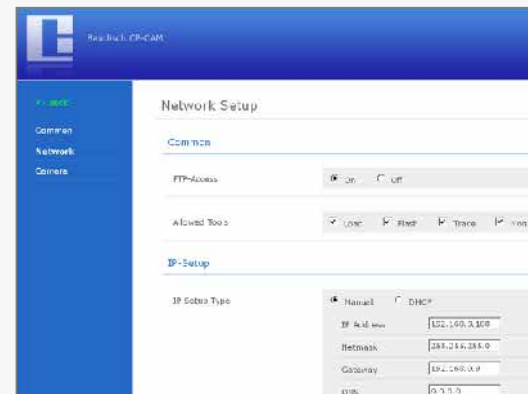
Basler CP-CAM

Product

Common

Network

Camera

Network Setup

Common

FTP-Access
On Off

Allowed Tools
Load Flash Trace Mon

IP-Setup

IP Setup Type
Manual DHCP

IP Address 192.168.3.100

Netmask 255.255.255.0

Gateway 192.168.0.0

DNS 0.0.0.0